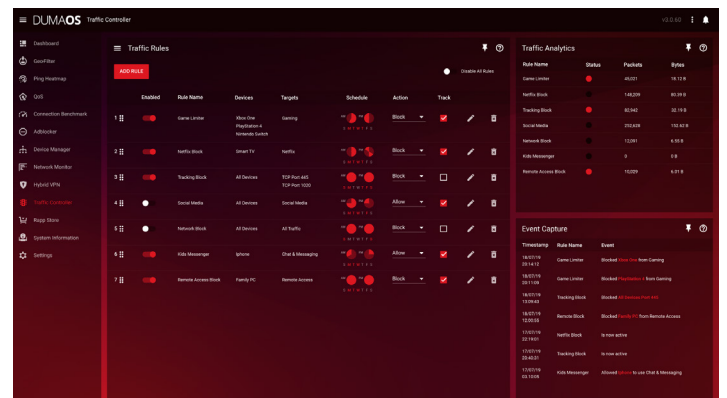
DUMAOS Traffic Controller

v3.0.60

Dashboard
GeoFilter
Ping Heatmap
QoS
Connection Benchmark
Adblocker
Device Manager
Network Monitor
Hybrid VPN
Traffic Controller
R-Apps Store
System Information
Settings

Traffic Rules

ADD RULE

Disable All Rules

| | Enabled | Rule Name | Devices | Targets | Schedule | Action | Track |
|---|---|---|---|---|---|---|---|
| 1 | | Game Limiter | Xbox One PlayStation 4 Nintendo Switch | Gaming | S M T W T F S | Block | ✓ |
| 2 | | Netflix Block | Smart TV | Netflix | S M T W T F S | Block | ✓ |
| 3 | | Tracking Block | All Devices | TCP Port 445 TCP Port 1020 | S M T W T F S | Block | |
| 4 | | Social Media | All Devices | Social Media | S M T W T F S | Allow | ✓ |
| 5 | | Network Block | All Devices | All Traffic | S M T W T F S | Block | |
| 6 | | Kids Messenger | Iphone | Chat & Messaging | S M T W T F S | Allow | ✓ |
| 7 | | Remote Access Block | Family PC | Remote Access | S M T W T F S | Block | ✓ |

Traffic Analytics

| Rule Name | Status | Packets | Bytes |
|---|---|---|---|
| Game Limiter | | 45,021 | 18.12 B |
| Netflix Block | | 148,209 | 80.39 B |
| Tracking Block | | 82,942 | 32.15 B |
| Social Media | | 212,628 | 132.42 B |
| Network Block | | 12,091 | 6.55 B |
| Kids Messenger | | 0 | 0 B |
| Remote Access Block | | 15,029 | 6.01 B |

Event Capture

| Timestamp | Rule Name | Event |
|---|---|---|
| 18/07/19 20:14:12 | Game Limiter | Blocked Xbox One from Gaming |
| 18/07/19 20:11:09 | Game Limiter | Blocked Playstation 4 from Gaming |
| 18/07/19 13:09:43 | Tracking Block | Blocked All Devices Port 445 |
| 18/07/19 12:00:35 | Remote Block | Blocked Family PC from Remote Access |
| 17/07/19 22:19:01 | Netflix Block | is now active |
| 17/07/19 05:40:31 | Tracking Block | is now active |
| 17/07/19 03:10:05 | Kids Messenger | Allowed Iphone to use Chat & Messaging |